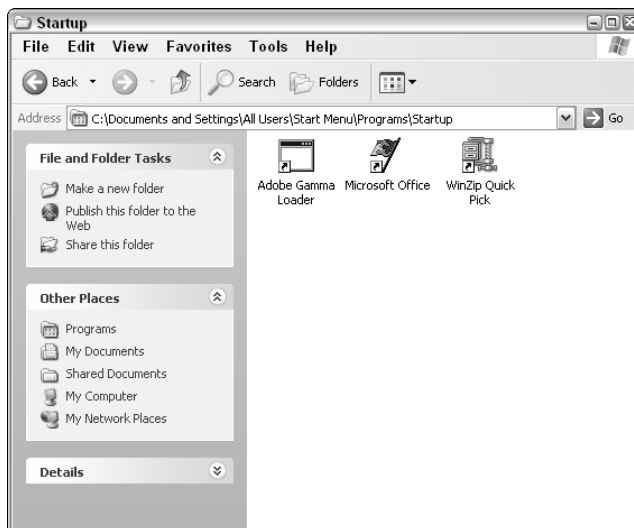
Startup

File Edit View Favorites Tools Help

Back Search Folders

Address C:\Documents and Settings\All Users\Start Menu\Programs\Startup Go

File and Folder Tasks

Make a new folder

Publish this folder to the Web

Share this folder

Other Places

Programs

My Documents

Shared Documents

My Computer

My Network Places

Details

Adobe Gamma Loader

Microsoft Office

WinZip Quick Pick